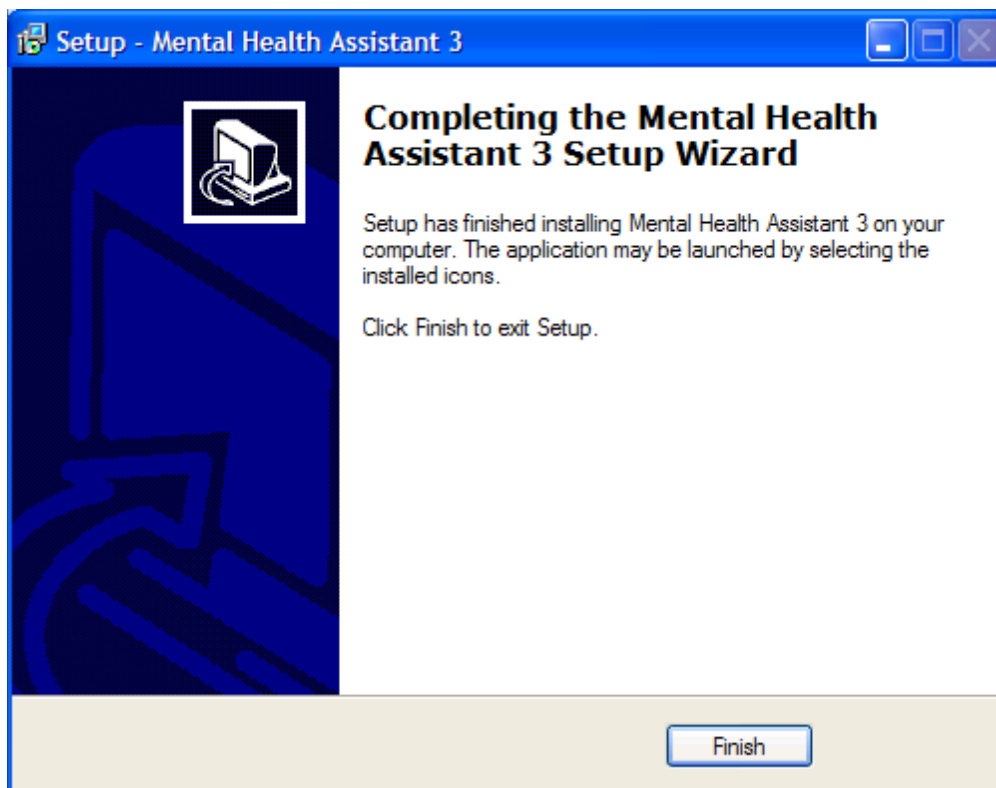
Setup - Mental Health Assistant 3

Completing the Mental Health Assistant 3 Setup Wizard

Setup has finished installing Mental Health Assistant 3 on your computer. The application may be launched by selecting the installed icons.

Click Finish to exit Setup.

Finish